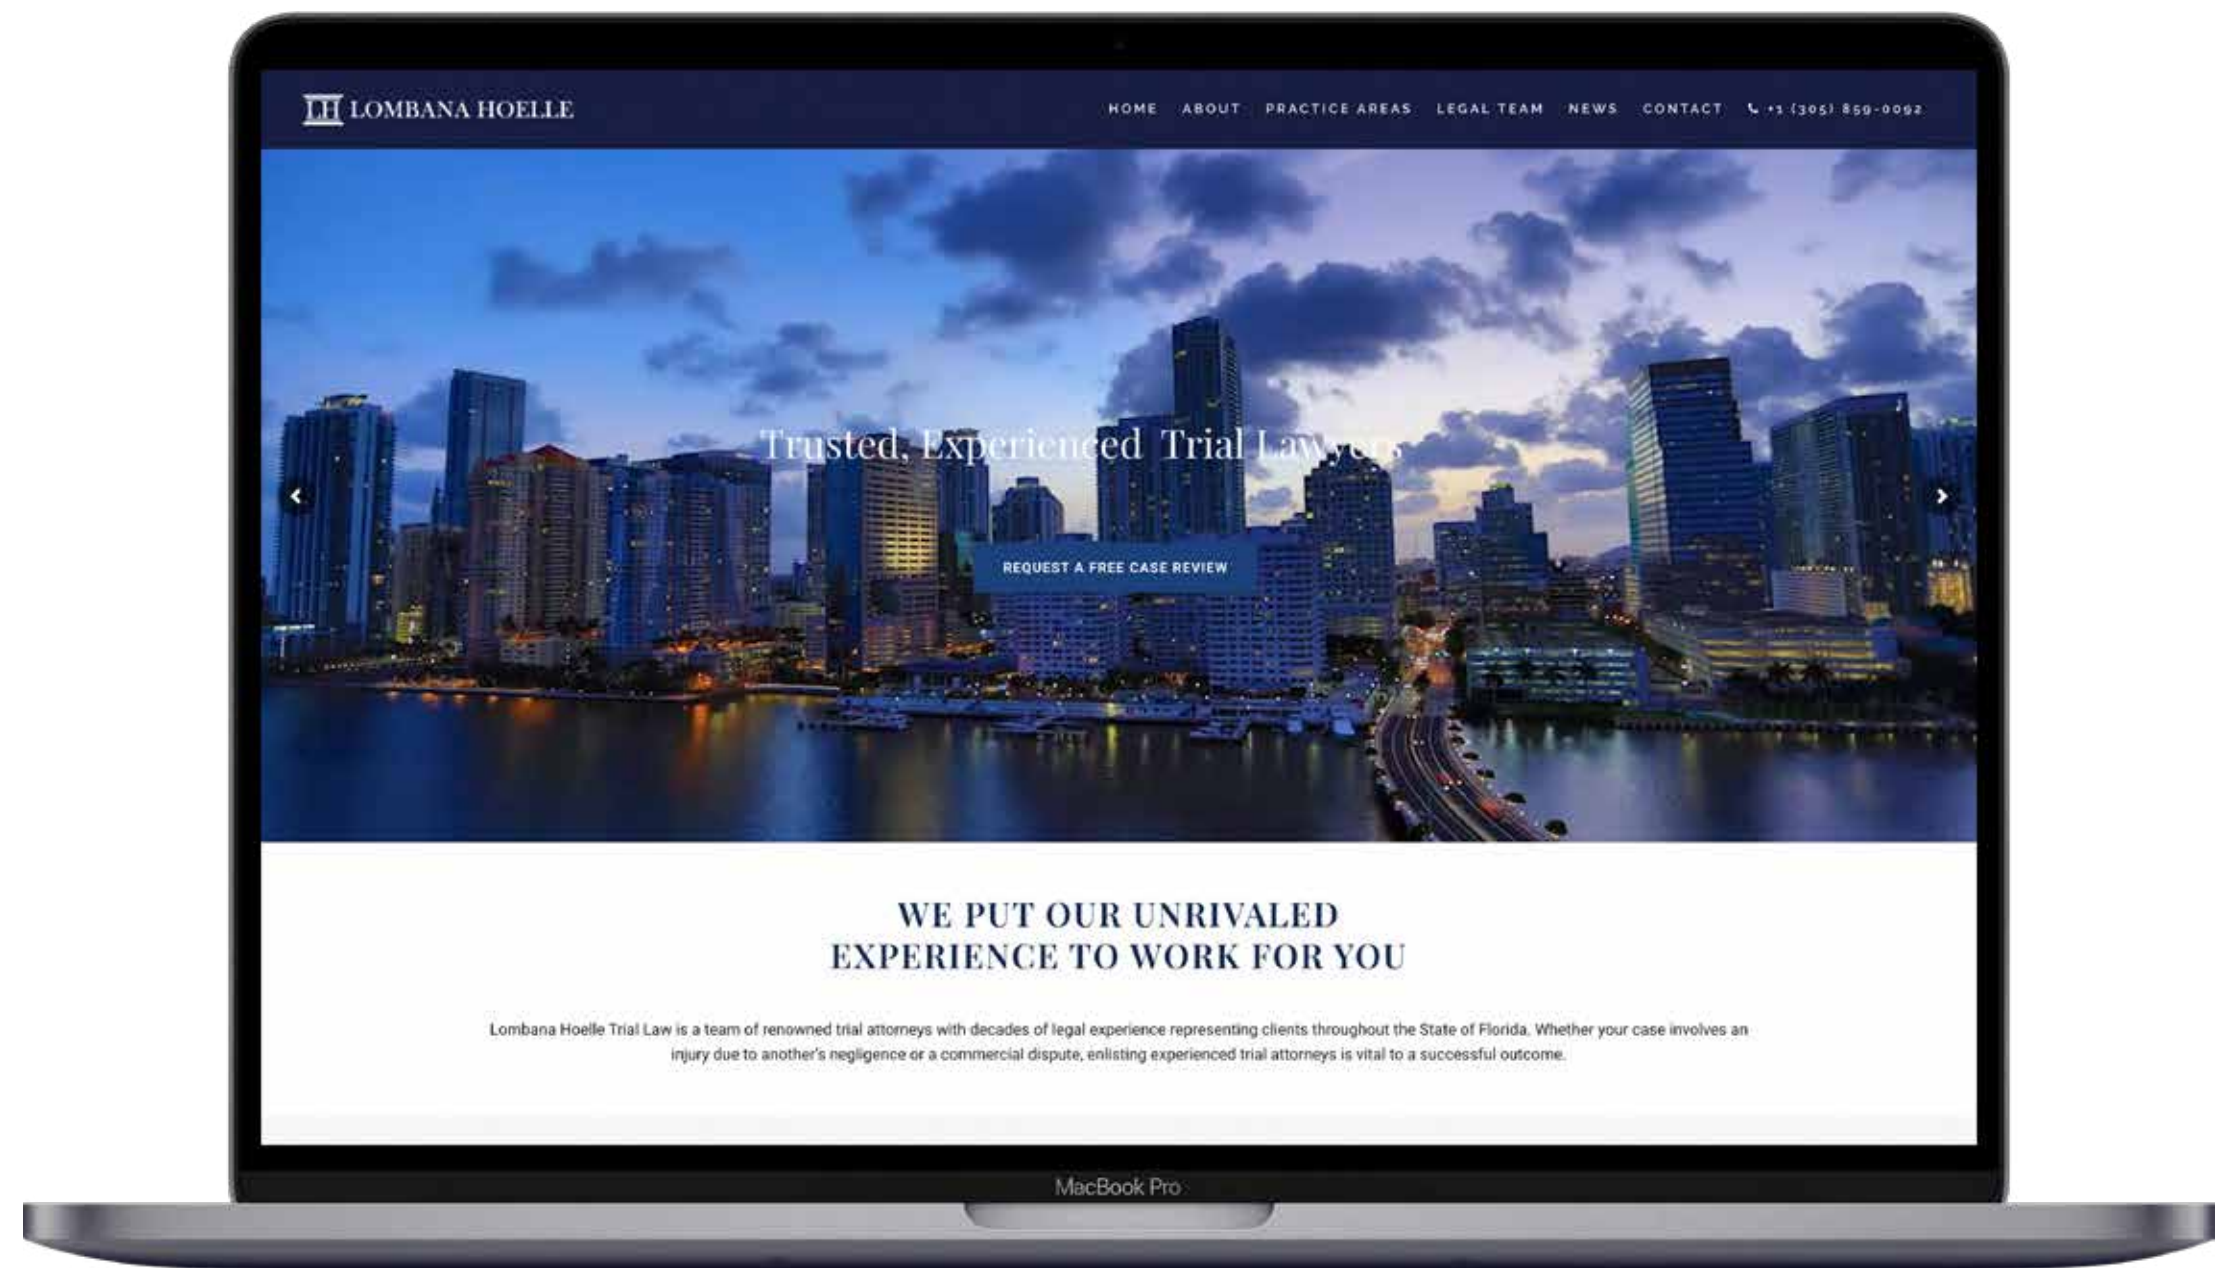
LH LOMBANA HOELLE

HOME ABOUT PRACTICE AREAS LEGAL TEAM NEWS CONTACT +1 (305) 859-0092

Trusted, Experienced Trial Lawyers

REQUEST A FREE CASE REVIEW

WE PUT OUR UNRIVALED EXPERIENCE TO WORK FOR YOU

Lombana Hoelle Trial Law is a team of renowned trial attorneys with decades of legal experience representing clients throughout the State of Florida. Whether your case involves an injury due to another's negligence or a commercial dispute, enlisting experienced trial attorneys is vital to a successful outcome.

MacBook Pro